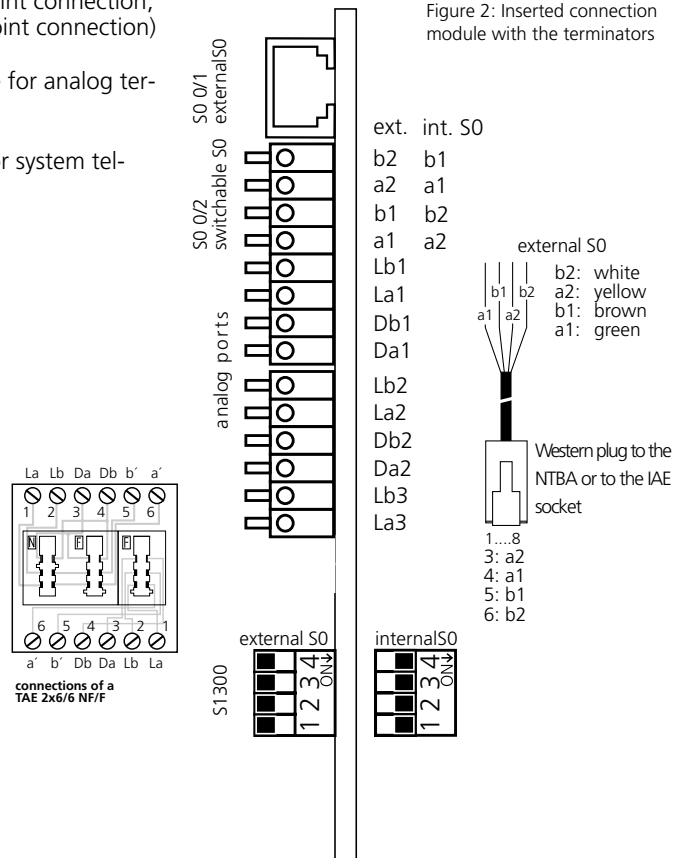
int connection,
oint connection)

for analog ter-

r system tel-

Figure 2: Inserted connection module with the terminators

S0 0/1 externalS0

ext. int. S0

S0 0/2 switchable S0

b2 b1
a2 a1
b1 b2
a1 a2

analog ports

Lb1
La1
Db1
Da1
Lb2
La2
Db2
Da2
Lb3
La3

external S0

b1 b2
a1 a2

b2: white
a2: yellow
b1: brown
a1: green

Western plug to the NTBA or to the IAE socket

1....8
3: a2
4: a1
5: b1
6: b2

La Lb Da Db b´ a´
1 2 3 4 5 6
N F F
6 5 4 3 2 1
a´ b´ Db Da Lb La

connections of a TAE 2x6/6 NF/F

external S0

S1300

1 2 3 4 ON

internalS0

1 2 3 4 ON